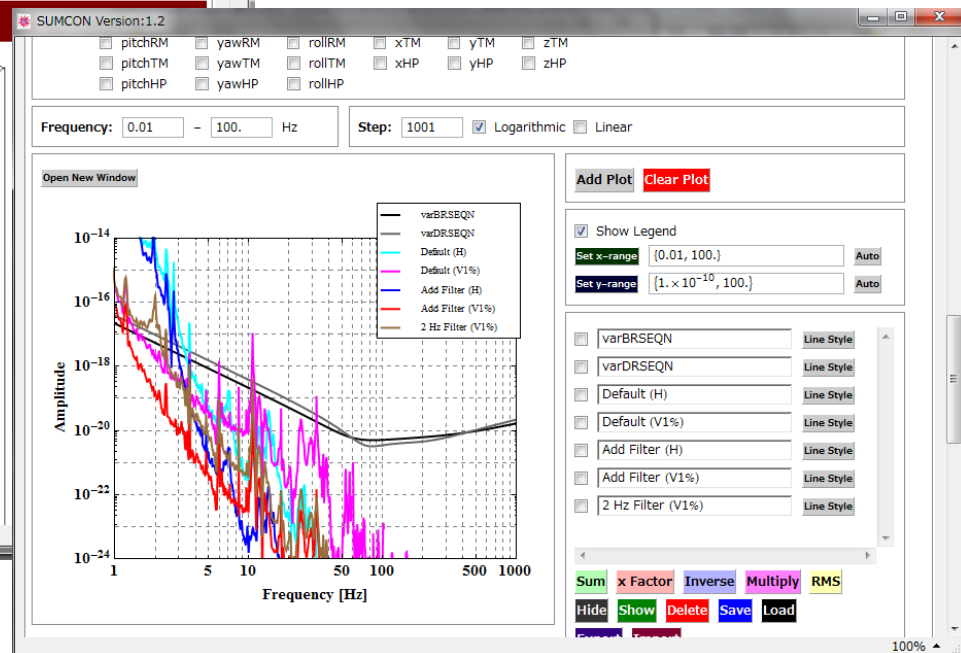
SUMCON Version:1.2

pitchRM yawRM rollRM xTM yTM zTM
pitchTM yawTM rollTM xHP yHP zHP
pitchHP yawHP rollHP

Frequency: 0.01 – 100. Hz

Step: 1001 Logarithmic Linear

Open New Window

Add Plot Clear Plot

Show Legend
Set x-range {0.01, 100.} Auto
Set y-range $\{1.\times10^{-10}, 100.\}$ Auto

varBRSEQN
varDRSEQN
Default (H)
Default (V1%)
Add Filter (H)
Add Filter (V1%)
2 Hz Filter (V1%)

$10^{-14}$
$10^{-16}$
$10^{-18}$
$10^{-20}$
$10^{-22}$
$10^{-24}$
Amplitude
1 5 10 50 100 500 1000
Frequency [Hz]

varBRSEQN Line Style
varDRSEQN Line Style
Default (H) Line Style
Default (V1%) Line Style
Add Filter (H) Line Style
Add Filter (V1%) Line Style
2 Hz Filter (V1%) Line Style

Sum x Factor Inverse Multiply RMS
Hide Show Delete Save Load

100%